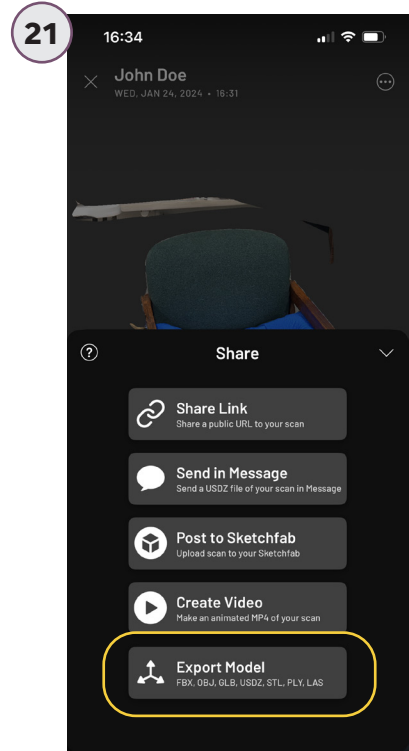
21

16:34

John Doe
WED, JAN 24, 2024 • 16:31

Share

Share Link
Share a public URL to your scan

Send in Message
Send a USDZ file of your scan in Message

Post to Sketchfab
Upload scan to your Sketchfab

Create Video
Make an animated MP4 of your scan

Export Model
FBX, OBJ, GLB, USDZ, STL, PLY, LAS